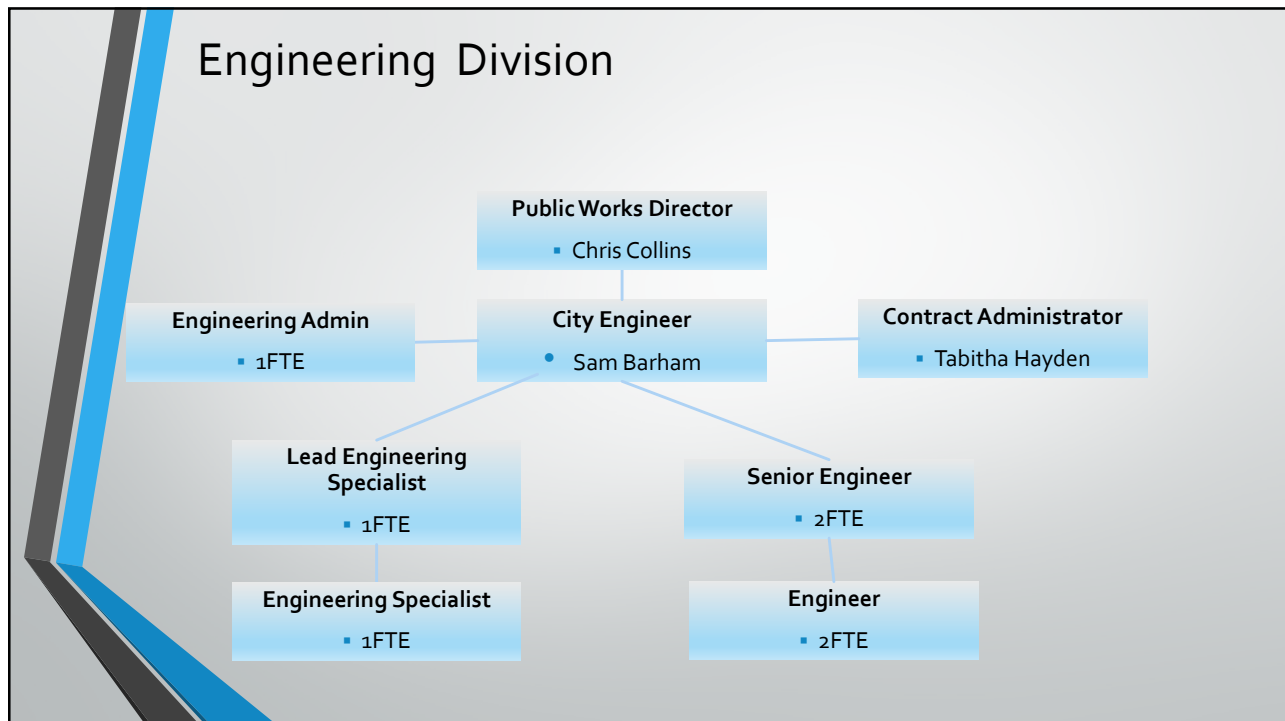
Engineering Division

Public Works Director

- Chris Collins

Engineering Admin

- 1FTE

City Engineer

- Sam Barham

Contract Administrator

- Tabitha Hayden

Lead Engineering Specialist

- 1FTE

Senior Engineer

- 2FTE

Engineering Specialist

- 1FTE

Engineer

- 2FTE